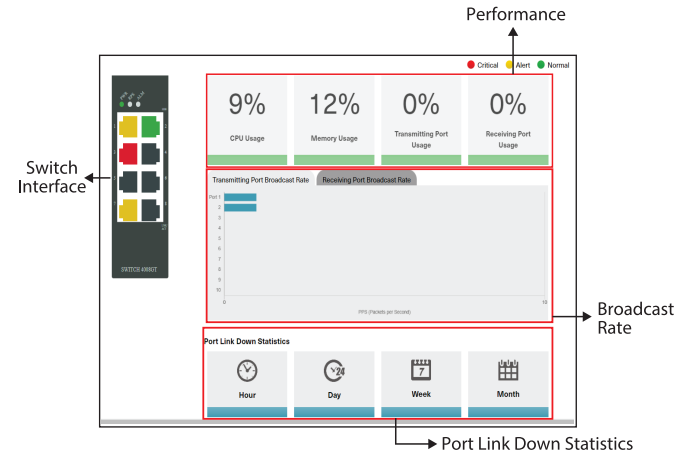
Performance

Critical Alert Normal

Switch Interface

SWITCH 4008GT

9%
CPU Usage

12%
Memory Usage

0%
Transmitting Port Usage

0%
Receiving Port Usage

Transmitting Port Broadcast Rate | Receiving Port Broadcast Rate

Port 1
2
3
4
5
6
7
8
9
10

0
10
PPS (Packets per Second)

Broadcast Rate

Port Link Down Statistics

24

7

Hour
Day
Week
Month

Port Link Down Statistics